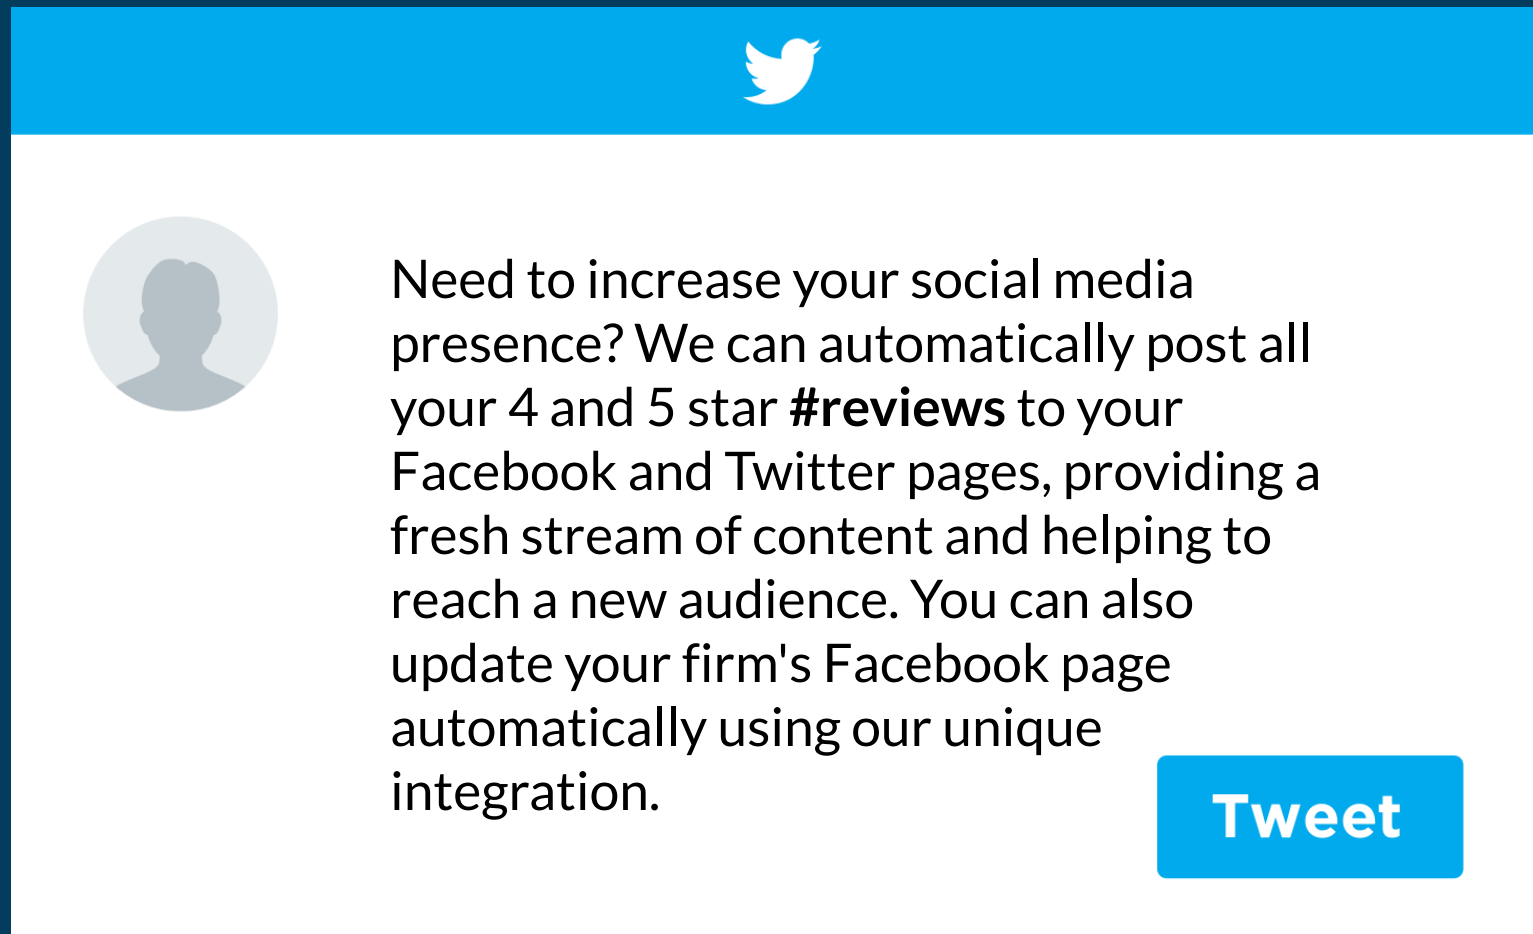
Need to increase your social media presence? We can automatically post all your 4 and 5 star #reviews to your Facebook and Twitter pages, providing a fresh stream of content and helping to reach a new audience. You can also update your firm's Facebook page automatically using our unique integration.

Tweet